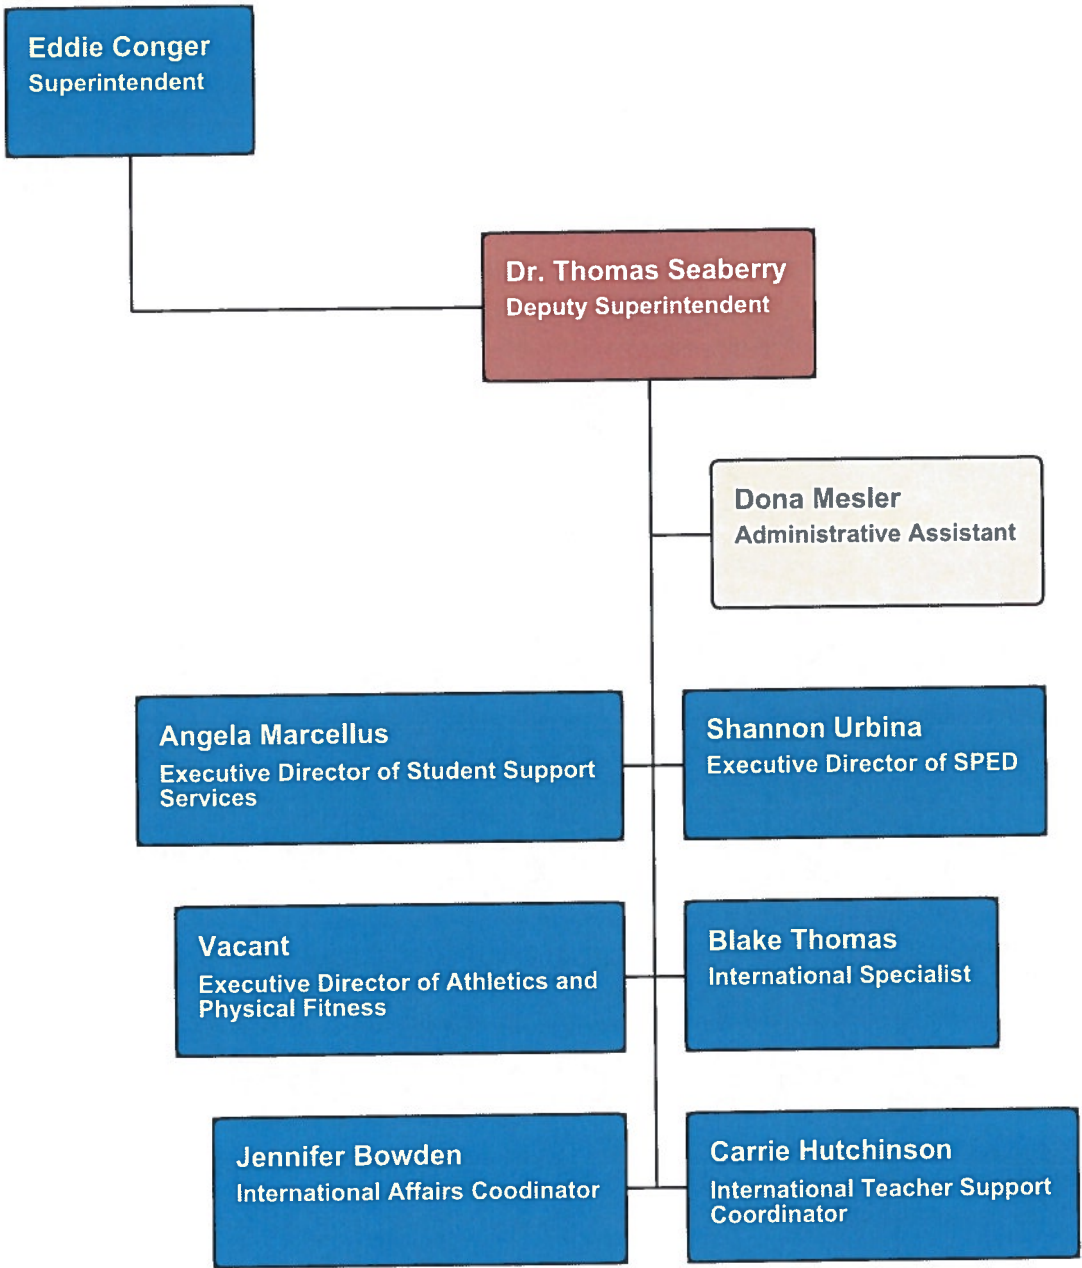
Eddie Conger
Superintendent

Dr. Thomas Seaberry
Deputy Superintendent

Dona Mesler
Administrative Assistant

Angela Marcellus
Executive Director of Student Support Services

Shannon Urbina
Executive Director of SPED

Vacant
Executive Director of Athletics and Physical Fitness

Blake Thomas
International Specialist

Jennifer Bowden
International Affairs Coodinator

Carrie Hutchinson
International Teacher Support Coordinator